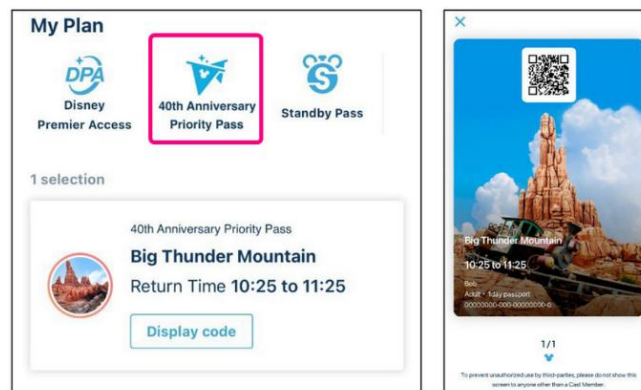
My Plan

DPA
Disney Premier Access

40th Anniversary Priority Pass

S
Standby Pass

1 selection

40th Anniversary Priority Pass
Big Thunder Mountain
Return Time 10:25 to 11:25

Display code

×

Big Thunder Mountain
10:25 to 11:25
Bob
Adult • 1day passport
0000000-000-0000000-0

1/1

To prevent unauthorized use by third-parties, please do not show this screen to anyone other than a Cast Member.